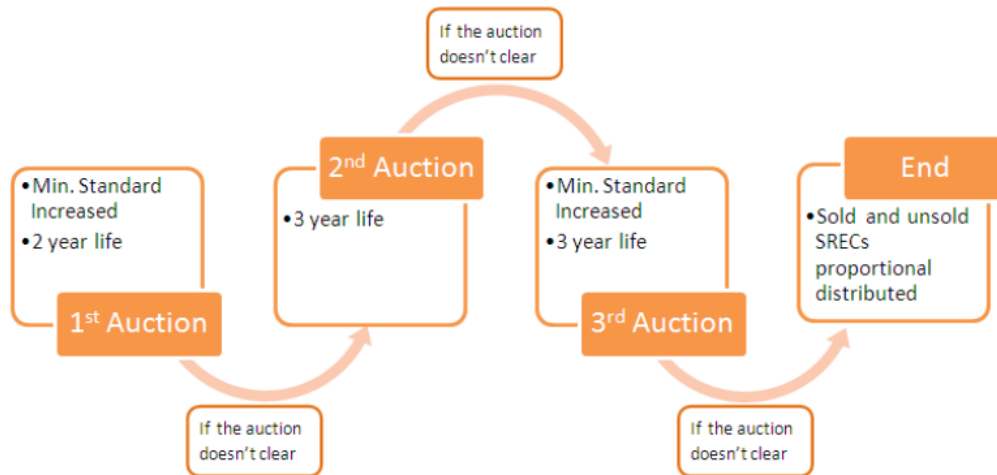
•Min. Standard Increased
•2 year life

1st Auction

If the auction doesn't clear

2nd Auction

•3 year life

If the auction doesn't clear

•Min. Standard Increased
•3 year life

3rd Auction

If the auction doesn't clear

End

•Sold and unsold SRECs proportional distributed